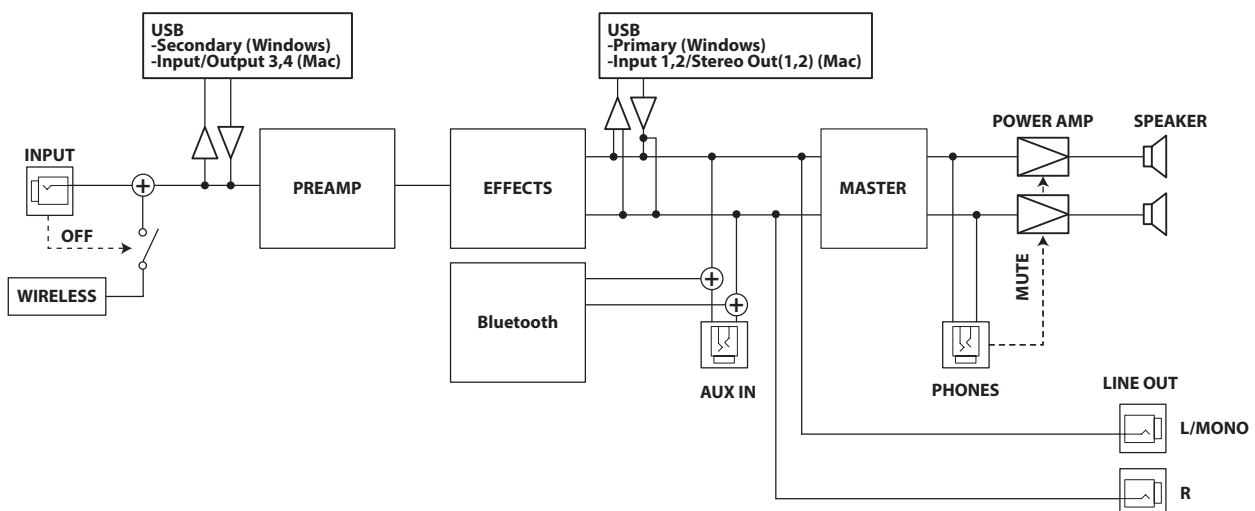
USB
-Secondary (Windows)
-Input/Output 3,4 (Mac)

USB
-Primary (Windows)
-Input 1,2/Stereo Out(1,2) (Mac)

INPUT

OFF

WIRELESS

PREAMP

EFFECTS

Bluetooth

AUX IN

MASTER

POWER AMP

SPEAKER

MUTE

PHONES

LINE OUT

L/MONO

R